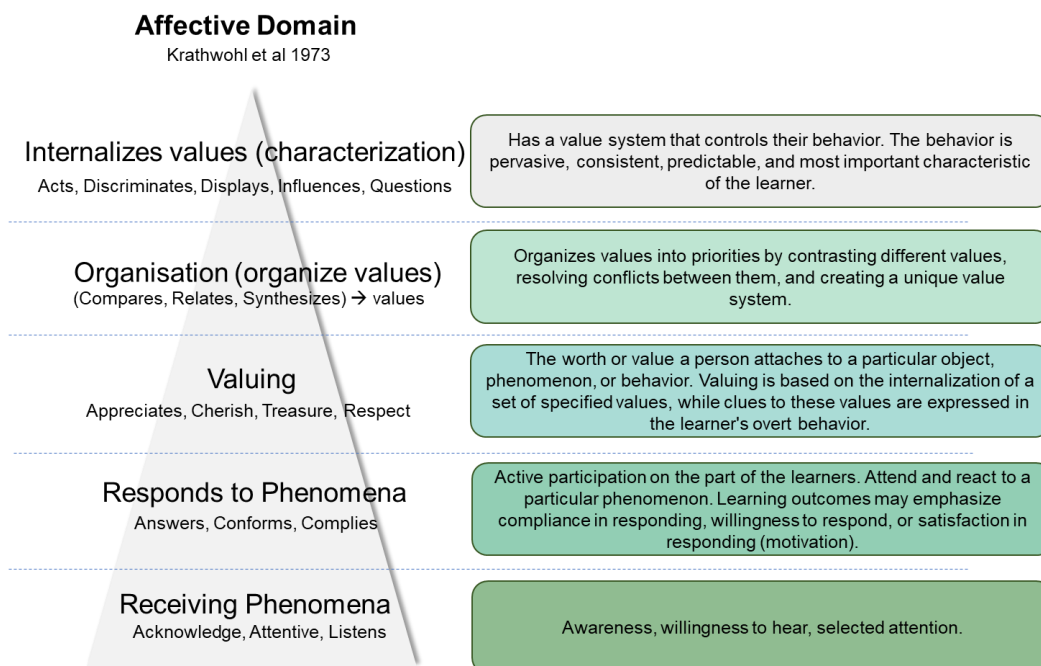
**Affective Domain**
Krathwohl et al 1973

Internalizes values (characterization)
Acts, Discriminates, Displays, Influences, Questions

Has a value system that controls their behavior. The behavior is pervasive, consistent, predictable, and most important characteristic of the learner.

Organisation (organize values)
(Compares, Relates, Synthesizes) → values

Organizes values into priorities by contrasting different values, resolving conflicts between them, and creating a unique value system.

Valuing
Appreciates, Cherish, Treasure, Respect

The worth or value a person attaches to a particular object, phenomenon, or behavior. Valuing is based on the internalization of a set of specified values, while clues to these values are expressed in the learner's overt behavior.

Responds to Phenomena
Answers, Conforms, Complies

Active participation on the part of the learners. Attend and react to a particular phenomenon. Learning outcomes may emphasize compliance in responding, willingness to respond, or satisfaction in responding (motivation).

Receiving Phenomena
Acknowledge, Attentive, Listens

Awareness, willingness to hear, selected attention.